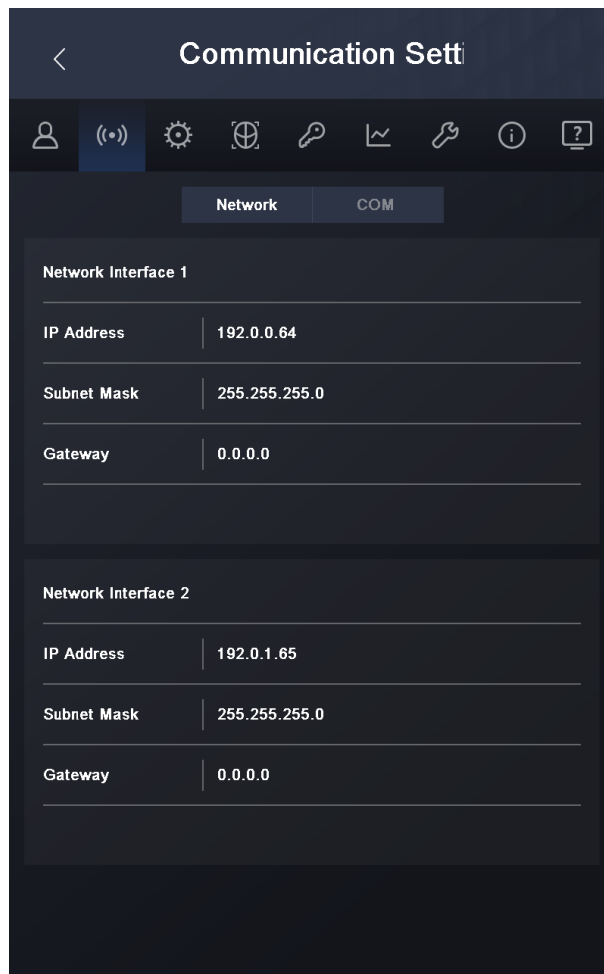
Communication Setti

Network
COM

Network Interface 1

IP Address
192.0.0.64

Subnet Mask
255.255.255.0

Gateway
0.0.0.0

Network Interface 2

IP Address
192.0.1.65

Subnet Mask
255.255.255.0

Gateway
0.0.0.0